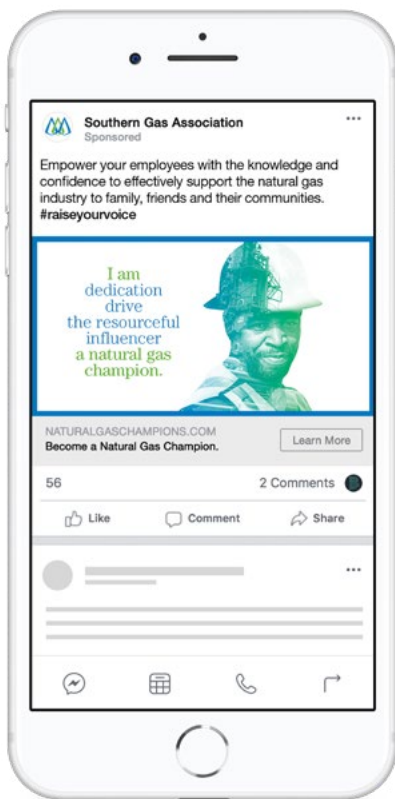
Southern Gas Association
Sponsored

Empower your employees with the knowledge and confidence to effectively support the natural gas industry to family, friends and their communities. #raiseyourvoice

I am
dedication
drive
the resourceful
influencer
a natural gas
champion.

NATURALGASCHAMPIONS.COM
Become a Natural Gas Champion.

Learn More

56

2 Comments

Like

Comment

Share